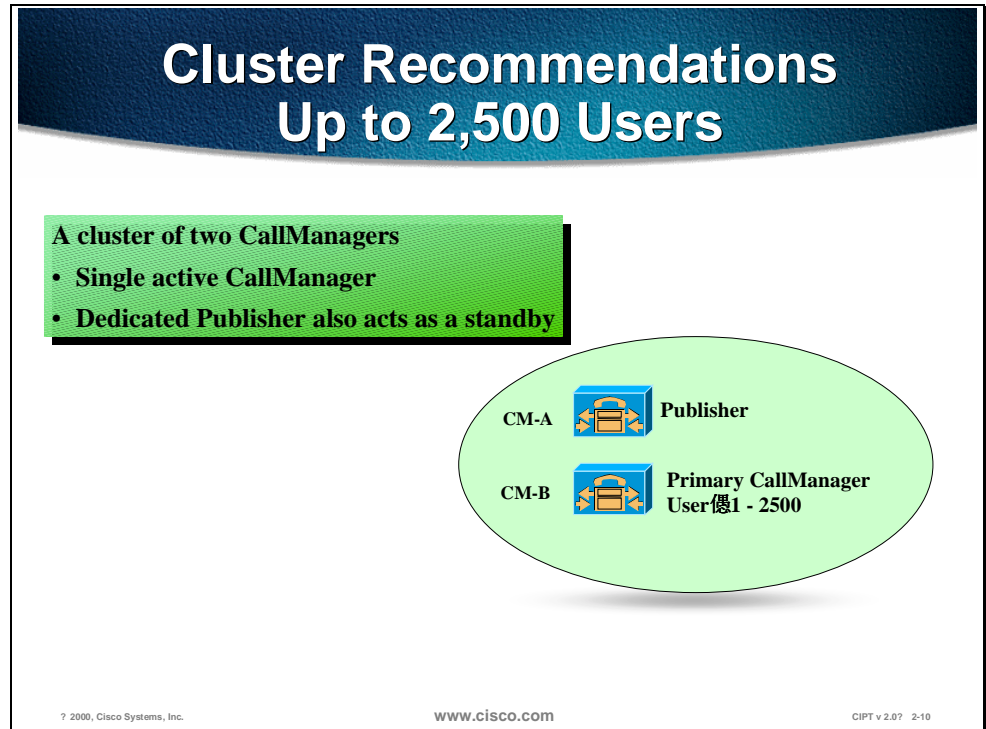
Cluster Recommendations
Up to 2,500 Users

A cluster of two CallManagers
• Single active CallManager
• Dedicated Publisher also acts as a standby

CM-A
Publisher

CM-B
Primary CallManager
User傯1 - 2500

? 2000, Cisco Systems, Inc.
www.cisco.com
CIPT v 2.0? 2-10